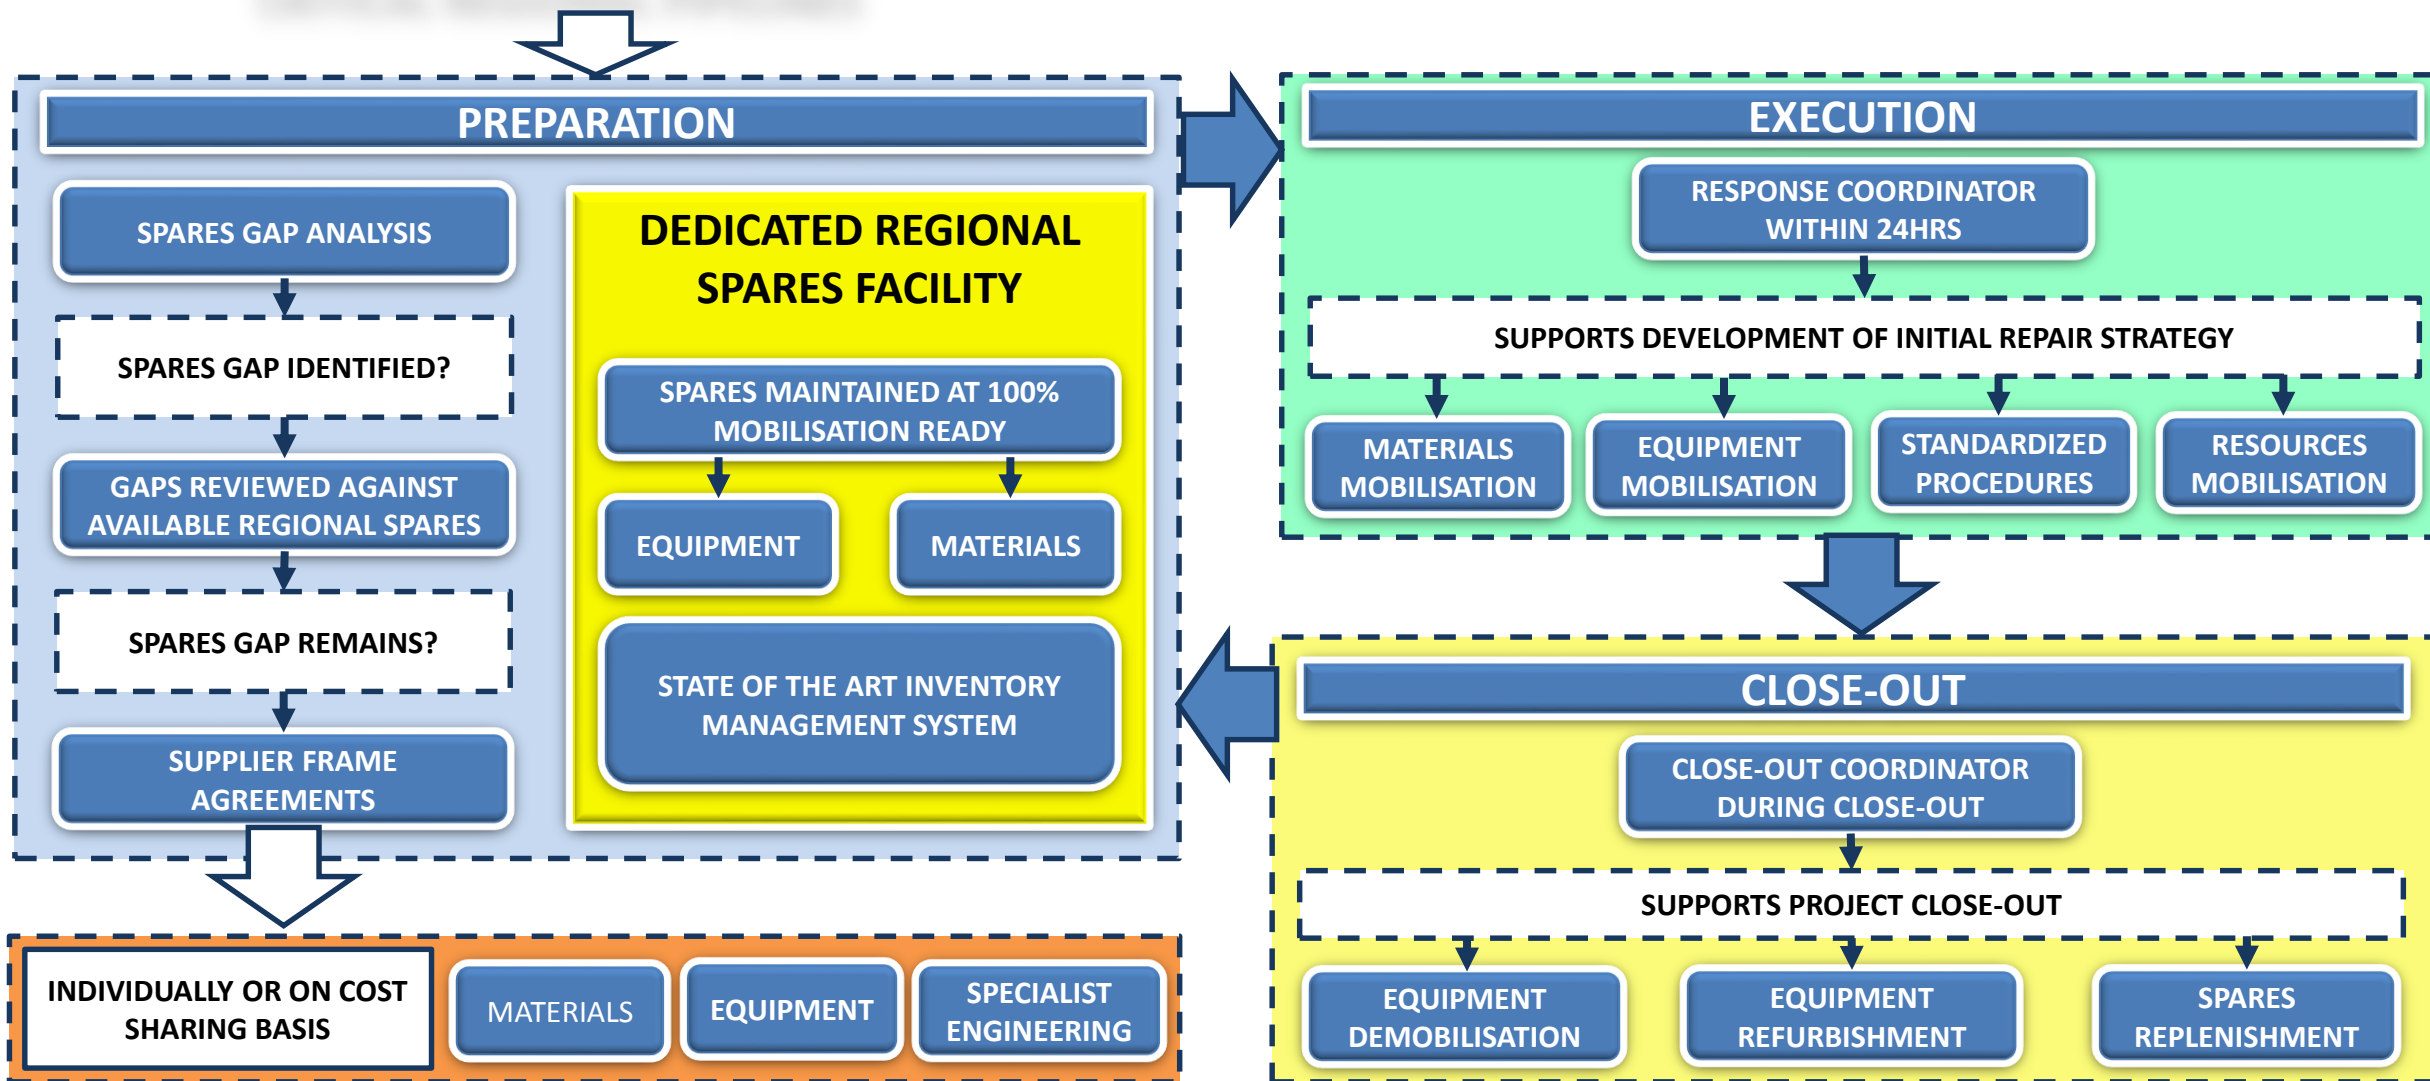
PREPARATION

SPARES GAP ANALYSIS

SPARES GAP IDENTIFIED?

GAPS REVIEWED AGAINST AVAILABLE REGIONAL SPARES

SPARES GAP REMAINS?

SUPPLIER FRAME AGREEMENTS

DEDICATED REGIONAL SPARES FACILITY

SPARES MAINTAINED AT 100% MOBILISATION READY

EQUIPMENT

MATERIALS

STATE OF THE ART INVENTORY MANAGEMENT SYSTEM

INDIVIDUALLY OR ON COST SHARING BASIS

MATERIALS

EQUIPMENT

SPECIALIST ENGINEERING

EXECUTION

RESPONSE COORDINATOR WITHIN 24HRS

SUPPORTS DEVELOPMENT OF INITIAL REPAIR STRATEGY

MATERIALS MOBILISATION

EQUIPMENT MOBILISATION

STANDARDIZED PROCEDURES

RESOURCES MOBILISATION

CLOSE-OUT

CLOSE-OUT COORDINATOR DURING CLOSE-OUT

SUPPORTS PROJECT CLOSE-OUT

EQUIPMENT DEMOBILISATION

EQUIPMENT REFURBISHMENT

SPARES REPLENISHMENT